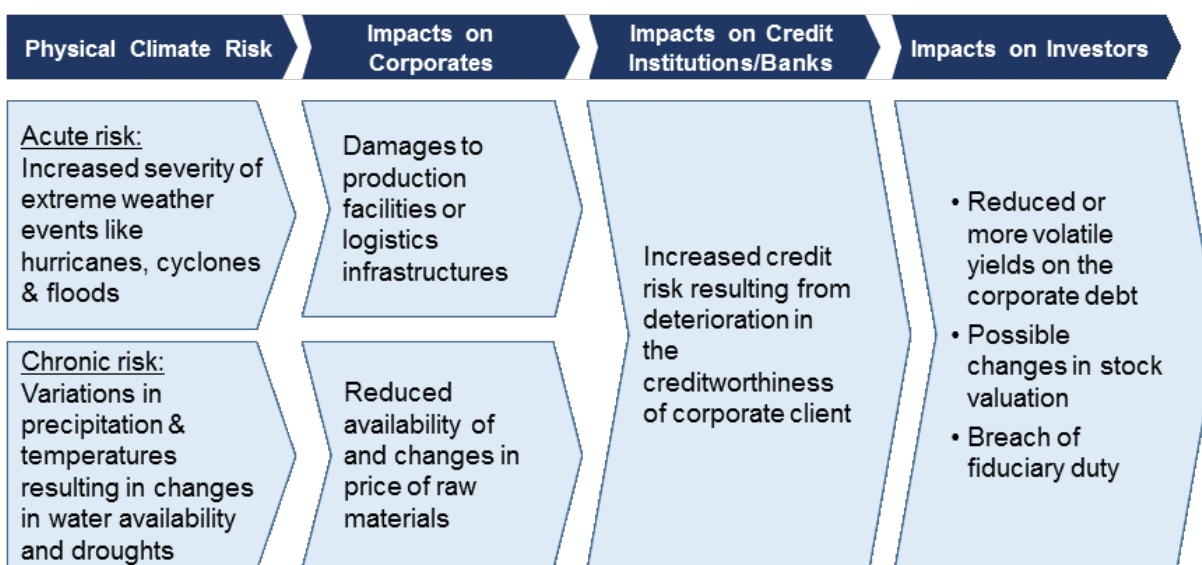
Physical Climate Risk

Impacts on Corporates

Impacts on Credit Institutions/Banks

Impacts on Investors

Acute risk:
Increased severity of extreme weather events like hurricanes, cyclones & floods

Damages to production facilities or logistics infrastructures

Chronic risk:
Variations in precipitation & temperatures resulting in changes in water availability and droughts

Reduced availability of and changes in price of raw materials

Increased credit risk resulting from deterioration in the creditworthiness of corporate client

• Reduced or more volatile yields on the corporate debt
• Possible changes in stock valuation
• Breach of fiduciary duty